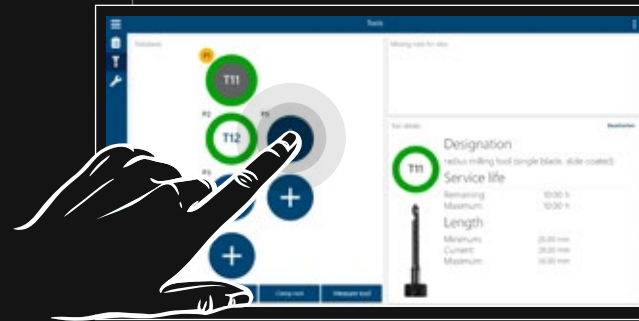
Tools

Toolsdata

P1

T11

P2

T12

P3

Missing tools for jobs

Tool details

Deactivate

T11

Designation

radius milling tool (single blade, slide coated)

Service life

Remaining 10:00 h

Maximum 10:00 h

Length

Minimum 25.00 mm

Current 28.00 mm

Maximum 30.00 mm

Clamp tool

Measure tool